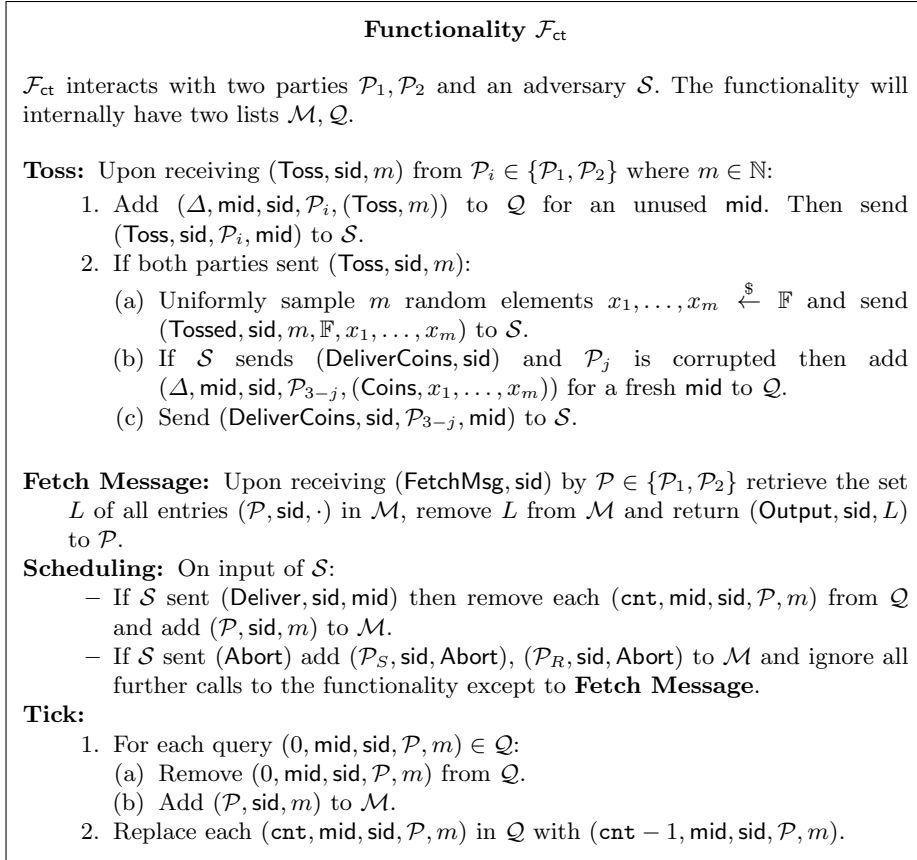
**Functionality $\mathcal{F}_{\mathsf{ct}}$**

$\mathcal{F}_{\mathsf{ct}}$ interacts with two parties $\mathcal{P}_1, \mathcal{P}_2$ and an adversary $\mathcal{S}$. The functionality will internally have two lists $\mathcal{M}, \mathcal{Q}$.

**Toss:** Upon receiving $(\mathsf{Toss}, \mathsf{sid}, m)$ from $\mathcal{P}_i \in \{\mathcal{P}_1, \mathcal{P}_2\}$ where $m \in \mathbb{N}$:

1. Add $(\Delta, \mathsf{mid}, \mathsf{sid}, \mathcal{P}_i, (\mathsf{Toss}, m))$ to $\mathcal{Q}$ for an unused $\mathsf{mid}$. Then send $(\mathsf{Toss}, \mathsf{sid}, \mathcal{P}_i, \mathsf{mid})$ to $\mathcal{S}$.
2. If both parties sent $(\mathsf{Toss}, \mathsf{sid}, m)$:
(a) Uniformly sample $m$ random elements $x_1, \ldots, x_m \overset{\$}{\leftarrow} \mathbb{F}$ and send $(\mathsf{Tossed}, \mathsf{sid}, m, \mathbb{F}, x_1, \ldots, x_m)$ to $\mathcal{S}$.
(b) If $\mathcal{S}$ sends $(\mathsf{DeliverCoins}, \mathsf{sid})$ and $\mathcal{P}_j$ is corrupted then add $(\Delta, \mathsf{mid}, \mathsf{sid}, \mathcal{P}_{3-j}, (\mathsf{Coins}, x_1, \ldots, x_m))$ for a fresh $\mathsf{mid}$ to $\mathcal{Q}$.
(c) Send $(\mathsf{DeliverCoins}, \mathsf{sid}, \mathcal{P}_{3-j}, \mathsf{mid})$ to $\mathcal{S}$.

**Fetch Message:** Upon receiving $(\mathsf{FetchMsg}, \mathsf{sid})$ by $\mathcal{P} \in \{\mathcal{P}_1, \mathcal{P}_2\}$ retrieve the set $L$ of all entries $(\mathcal{P}, \mathsf{sid}, \cdot)$ in $\mathcal{M}$, remove $L$ from $\mathcal{M}$ and return $(\mathsf{Output}, \mathsf{sid}, L)$ to $\mathcal{P}$.

**Scheduling:** On input of $\mathcal{S}$:
– If $\mathcal{S}$ sent $(\mathsf{Deliver}, \mathsf{sid}, \mathsf{mid})$ then remove each $(\mathtt{cnt}, \mathsf{mid}, \mathsf{sid}, \mathcal{P}, m)$ from $\mathcal{Q}$ and add $(\mathcal{P}, \mathsf{sid}, m)$ to $\mathcal{M}$.
– If $\mathcal{S}$ sent $(\mathsf{Abort})$ add $(\mathcal{P}_S, \mathsf{sid}, \mathsf{Abort})$, $(\mathcal{P}_R, \mathsf{sid}, \mathsf{Abort})$ to $\mathcal{M}$ and ignore all further calls to the functionality except to **Fetch Message**.

**Tick:**
1. For each query $(0, \mathsf{mid}, \mathsf{sid}, \mathcal{P}, m) \in \mathcal{Q}$:
(a) Remove $(0, \mathsf{mid}, \mathsf{sid}, \mathcal{P}, m)$ from $\mathcal{Q}$.
(b) Add $(\mathcal{P}, \mathsf{sid}, m)$ to $\mathcal{M}$.
2. Replace each $(\mathtt{cnt}, \mathsf{mid}, \mathsf{sid}, \mathcal{P}, m)$ in $\mathcal{Q}$ with $(\mathtt{cnt} - 1, \mathsf{mid}, \mathsf{sid}, \mathcal{P}, m)$.